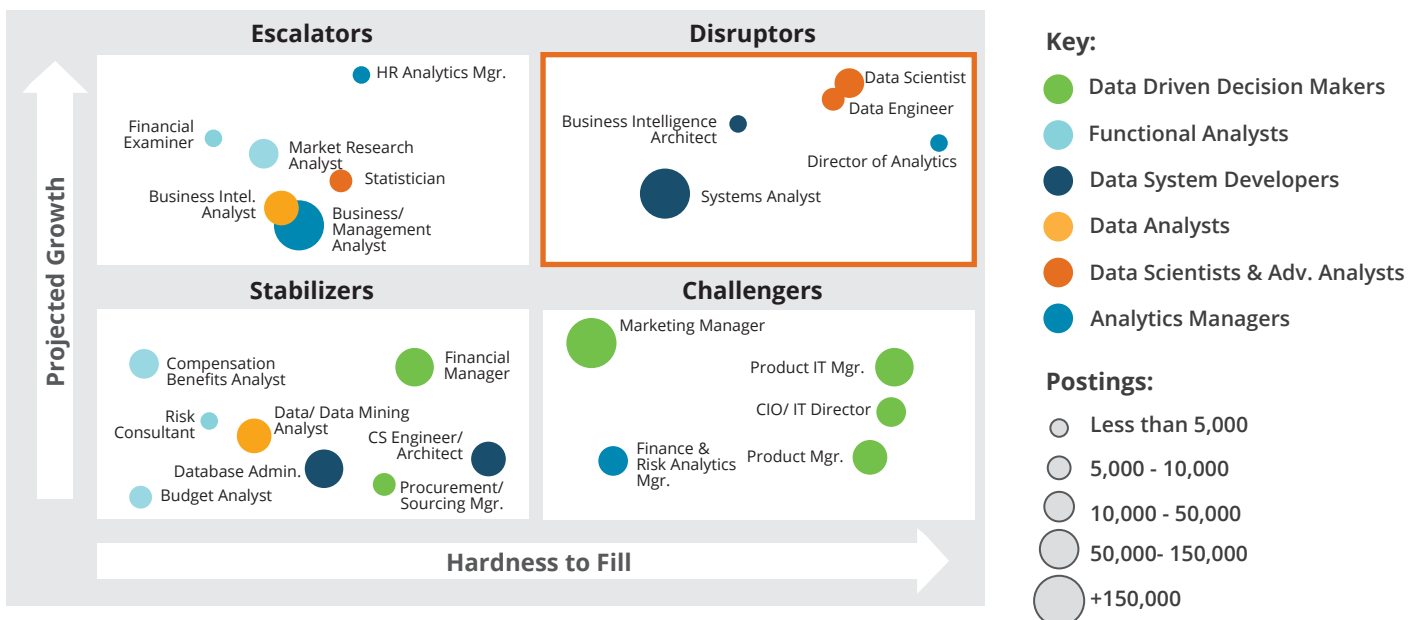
Escalators

HR Analytics Mgr.

Financial Examiner

Market Research Analyst

Statistician

Business Intel. Analyst

Business/ Management Analyst

Disruptors

Data Scientist

Data Engineer

Business Intelligence Architect

Director of Analytics

Systems Analyst

Stabilizers

Compensation Benefits Analyst

Financial Manager

Risk Consultant

Data/ Data Mining Analyst

CS Engineer/ Architect

Database Admin.

Budget Analyst

Procurement/ Sourcing Mgr.

Challengers

Marketing Manager

Product IT Mgr.

CIO/ IT Director

Finance & Risk Analytics Mgr.

Product Mgr.

Projected Growth

Hardness to Fill

Key:

Data Driven Decision Makers

Functional Analysts

Data System Developers

Data Analysts

Data Scientists & Adv. Analysts

Analytics Managers

Postings:

Less than 5,000

5,000 - 10,000

10,000 - 50,000

50,000- 150,000

+150,000